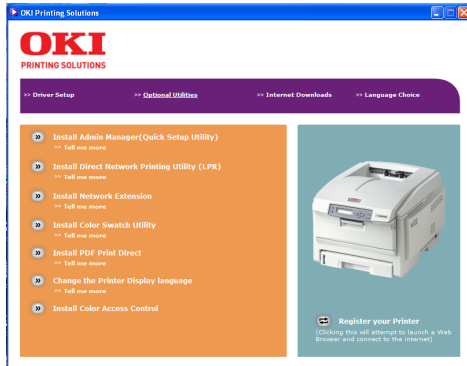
OKI Printing Solutions

OKI
PRINTING SOLUTIONS

>> Driver Setup
>> Optional Utilities
>> Internet Downloads
>> Language Choice

Install Admin Manager(Quick Setup Utility)
>> Tell me more

Install Direct Network Printing Utility (LPR)
>> Tell me more

Install Network Extension
>> Tell me more

Install Color Swatch Utility
>> Tell me more

Install PDF Print Direct
>> Tell me more

Change the Printer Display language
>> Tell me more

Install Color Access Control

Register your Printer
(Clicking this will attempt to launch a Web Browser and connect to the internet)